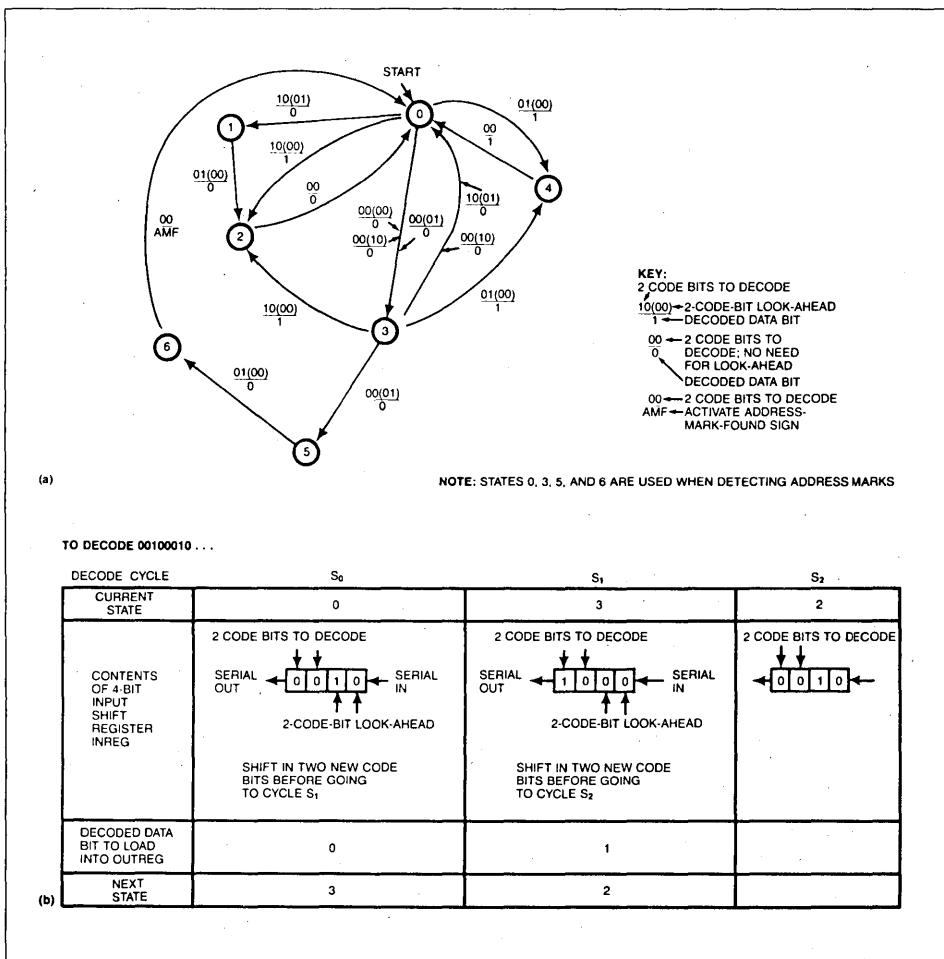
START

0

1

2

3

4

5

6

$\frac{10(01)}{0}$

$\frac{10(00)}{1}$

$\frac{01(00)}{0}$

$\frac{00}{0}$

$\frac{01(00)}{1}$

$\frac{00}{1}$

$\frac{10(01)}{0}$

$\frac{00(00)}{0}$

$\frac{00(01)}{0}$

$\frac{00(10)}{0}$

$\frac{00(10)}{0}$

$\frac{10(00)}{1}$

$\frac{01(00)}{1}$

$\frac{00}{AMF}$

$\frac{01(00)}{0}$

$\frac{00(01)}{0}$

KEY:
2 CODE BITS TO DECODE
$\frac{10(00)}{1}$ ← 2-CODE-BIT LOOK-AHEAD
← DECODED DATA BIT
$\frac{00}{0}$ ← 2 CODE BITS TO DECODE; NO NEED FOR LOOK-AHEAD
DECODED DATA BIT
00 ← 2 CODE BITS TO DECODE
AMF ← ACTIVATE ADDRESS-MARK-FOUND SIGN

(a)

NOTE: STATES 0, 3, 5, AND 6 ARE USED WHEN DETECTING ADDRESS MARKS

TO DECODE 00100010 . . .

| DECODE CYCLE | $S_0$ | $S_1$ | $S_2$ |
|---|---|---|---|
| CURRENT STATE | 0 | 3 | 2 |
| CONTENTS OF 4-BIT INPUT SHIFT REGISTER INREG | 2 CODE BITS TO DECODE<br>SERIAL OUT ← 0 0 1 0 ← SERIAL IN<br>2-CODE-BIT LOOK-AHEAD<br>SHIFT IN TWO NEW CODE BITS BEFORE GOING TO CYCLE $S_1$ | 2 CODE BITS TO DECODE<br>SERIAL OUT ← 1 0 0 0 ← SERIAL IN<br>2-CODE-BIT LOOK-AHEAD<br>SHIFT IN TWO NEW CODE BITS BEFORE GOING TO CYCLE $S_2$ | 2 CODE BITS TO DECODE<br>← 0 0 1 0 ← |
| DECODED DATA BIT TO LOAD INTO OUTREG | 0 | 1 | |
| NEXT STATE | 3 | 2 | |

(b)